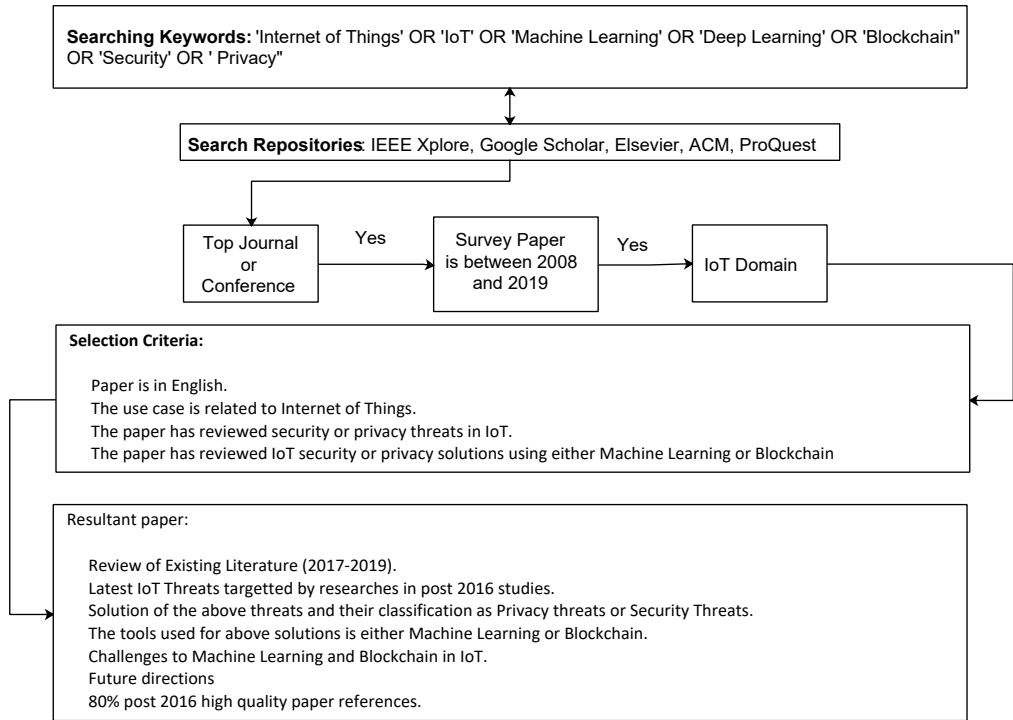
**Searching Keywords:** 'Internet of Things' OR 'IoT' OR 'Machine Learning' OR 'Deep Learning' OR 'Blockchain" OR 'Security' OR ' Privacy"

**Search Repositories**: IEEE Xplore, Google Scholar, Elsevier, ACM, ProQuest

Top Journal or Conference

Yes

Survey Paper is between 2008 and 2019

Yes

IoT Domain

**Selection Criteria:**

Paper is in English.
The use case is related to Internet of Things.
The paper has reviewed security or privacy threats in IoT.
The paper has reviewed IoT security or privacy solutions using either Machine Learning or Blockchain

Resultant paper:

Review of Existing Literature (2017-2019).
Latest IoT Threats targetted by researches in post 2016 studies.
Solution of the above threats and their classification as Privacy threats or Security Threats.
The tools used for above solutions is either Machine Learning or Blockchain.
Challenges to Machine Learning and Blockchain in IoT.
Future directions
80% post 2016 high quality paper references.